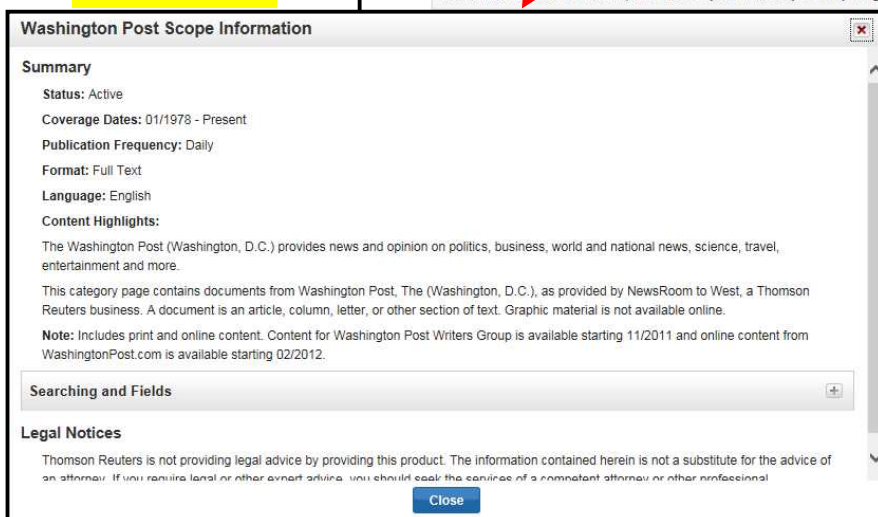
Washington Post Scope Information

Summary

Status: Active

Coverage Dates: 01/1978 - Present

Publication Frequency: Daily

Format: Full Text

Language: English

Content Highlights:

The Washington Post (Washington, D.C.) provides news and opinion on politics, business, world and national news, science, travel, entertainment and more.

This category page contains documents from Washington Post, The (Washington, D.C.), as provided by NewsRoom to West, a Thomson Reuters business. A document is an article, column, letter, or other section of text. Graphic material is not available online.

Note: Includes print and online content. Content for Washington Post Writers Group is available starting 11/2011 and online content from WashingtonPost.com is available starting 02/2012.

Searching and Fields

Legal Notices

Thomson Reuters is not providing legal advice by providing this product. The information contained herein is not a substitute for the advice of an attorney. If you require legal or other expert advice, you should seek the services of a competent attorney or other professional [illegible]

Close